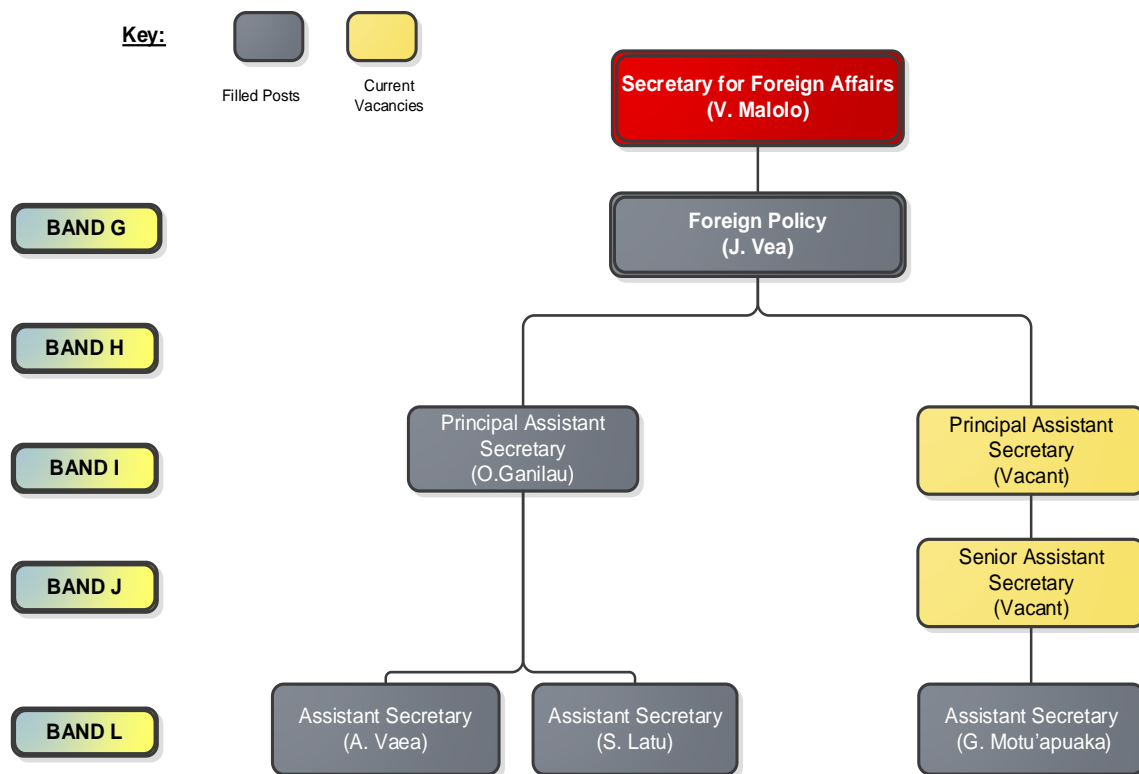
Key:

Filled Posts

Current Vacancies

Secretary for Foreign Affairs (V. Malolo)

BAND G

Foreign Policy (J. Vea)

BAND H

BAND I

Principal Assistant Secretary (O.Ganilau)

Principal Assistant Secretary (Vacant)

BAND J

Senior Assistant Secretary (Vacant)

BAND L

Assistant Secretary (A. Vaea)

Assistant Secretary (S. Latu)

Assistant Secretary (G. Motu'apuaka)